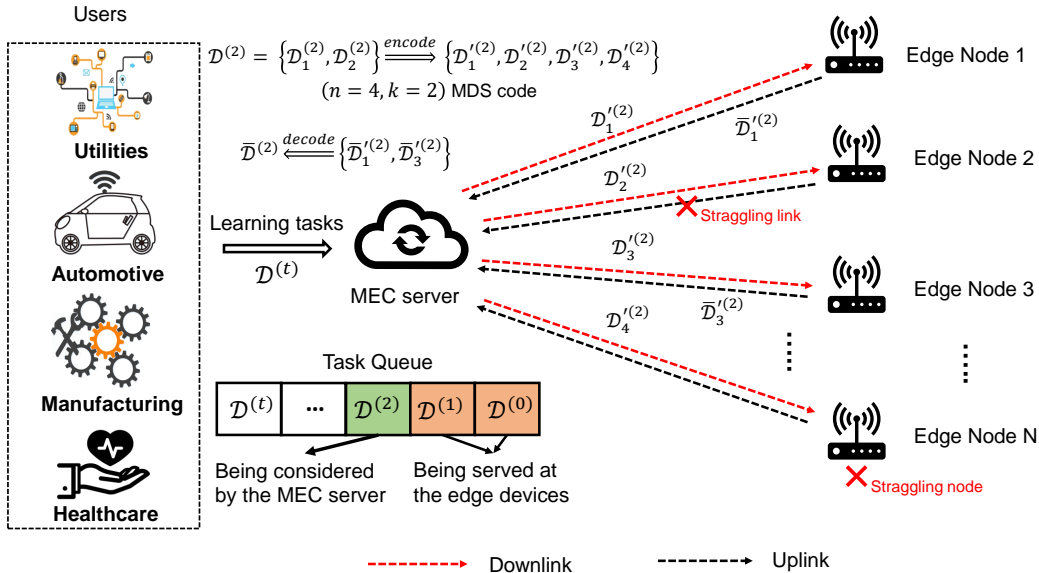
Users

Utilities

Automotive

Manufacturing

Healthcare

$\mathcal{D}^{(2)} = \left\{\mathcal{D}_1^{(2)}, \mathcal{D}_2^{(2)}\right\} \xRightarrow{encode} \left\{\mathcal{D}_1'^{(2)}, \mathcal{D}_2'^{(2)}, \mathcal{D}_3'^{(2)}, \mathcal{D}_4'^{(2)}\right\}$

$(n = 4, k = 2)$ MDS code

$\bar{\mathcal{D}}^{(2)} \xLeftarrow{decode} \left\{\bar{\mathcal{D}}_1'^{(2)}, \bar{\mathcal{D}}_3'^{(2)}\right\}$

Learning tasks

$\mathcal{D}^{(t)}$

MEC server

$\mathcal{D}_1'^{(2)}$

$\bar{\mathcal{D}}_1'^{(2)}$

$\mathcal{D}_2'^{(2)}$

Straggling link

$\mathcal{D}_3'^{(2)}$

$\mathcal{D}_4'^{(2)}$

$\bar{\mathcal{D}}_3'^{(2)}$

Edge Node 1

Edge Node 2

Edge Node 3

Edge Node N

Straggling node

Task Queue

| $\mathcal{D}^{(t)}$ | ··· | $\mathcal{D}^{(2)}$ | $\mathcal{D}^{(1)}$ | $\mathcal{D}^{(0)}$ |
|---|---|---|---|---|

Being considered by the MEC server

Being served at the edge devices

Downlink

Uplink